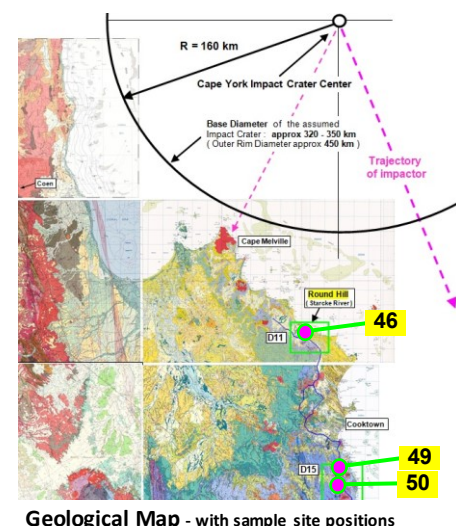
R = 160 km

Cape York Impact Crater Center

Base Diameter of the assumed Impact Crater : approx 320 - 350 km ( Outer Rim Diameter approx 450 km )

Trajectory of impactor

Coen

Cape Melville

Round Hill (Starcke River)

D11

46

Cooktown

D15

49

50

Geological Map - with sample site positions